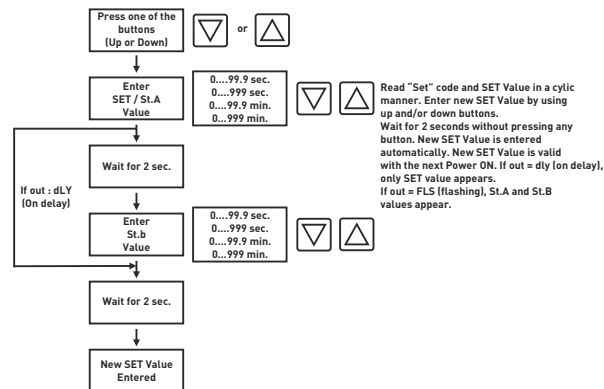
Press one of the buttons (Up or Down)

or

Enter SET / St.A Value

0....99.9 sec.
0....999 sec.
0....99.9 min.
0...999 min.

Read "Set" code and SET Value in a cylic manner. Enter new SET Value by using up and/or down buttons.
Wait for 2 seconds without pressing any button. New SET Value is entered automatically. New SET Value is valid with the next Power ON. If out = dly (on delay), only SET value appears.
If out = FLS (flashing), St.A and St.B values appear.

Wait for 2 sec.

If out : dLY (On delay)

Enter St.b Value

0....99.9 sec.
0....999 sec.
0....99.9 min.
0...999 min.

Wait for 2 sec.

New SET Value Entered